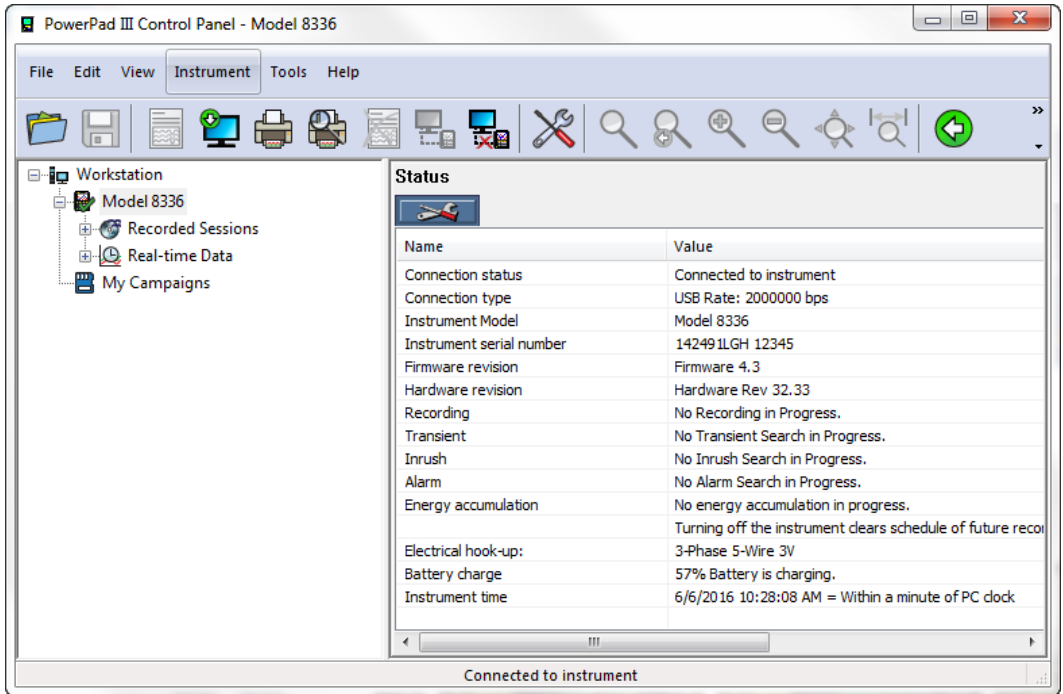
PowerPad III Control Panel - Model 8336

File Edit View Instrument Tools Help

Workstation
Model 8336
Recorded Sessions
Real-time Data
My Campaigns

Status

| Name | Value |
|---|---|
| Connection status | Connected to instrument |
| Connection type | USB Rate: 2000000 bps |
| Instrument Model | Model 8336 |
| Instrument serial number | 142491LGH 12345 |
| Firmware revision | Firmware 4.3 |
| Hardware revision | Hardware Rev 32.33 |
| Recording | No Recording in Progress. |
| Transient | No Transient Search in Progress. |
| Inrush | No Inrush Search in Progress. |
| Alarm | No Alarm Search in Progress. |
| Energy accumulation | No energy accumulation in progress. |
| | Turning off the instrument clears schedule of future reco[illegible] |
| Electrical hook-up: | 3-Phase 5-Wire 3V |
| Battery charge | 57% Battery is charging. |
| Instrument time | 6/6/2016 10:28:08 AM = Within a minute of PC clock |

Connected to instrument